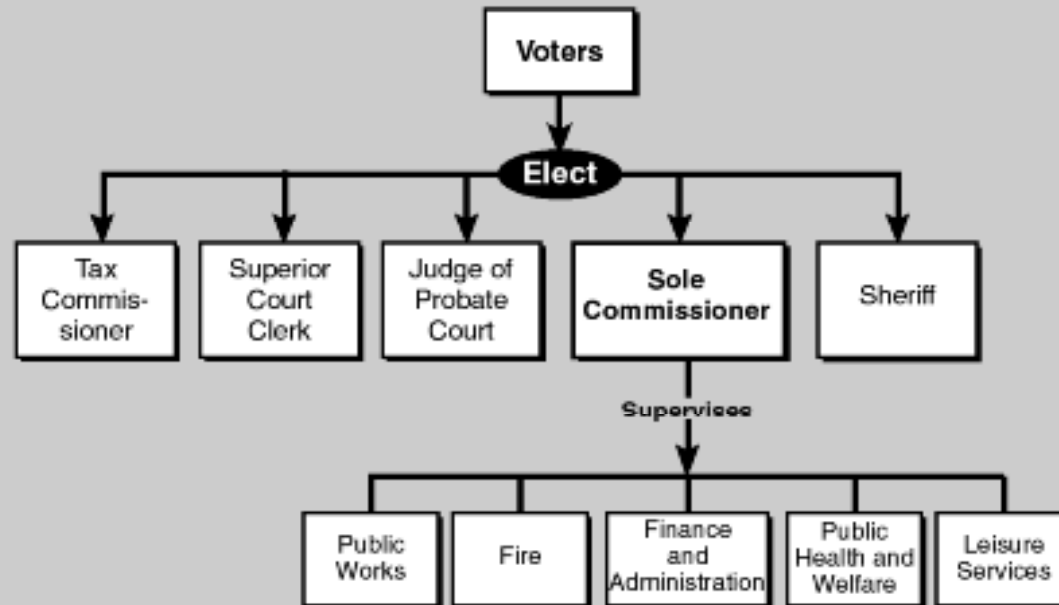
Voters

Elect

Tax Commissioner

Superior Court Clerk

Judge of Probate Court

Sole Commissioner

Sheriff

Supervises

Public Works

Fire

Finance and Administration

Public Health and Welfare

Leisure Services